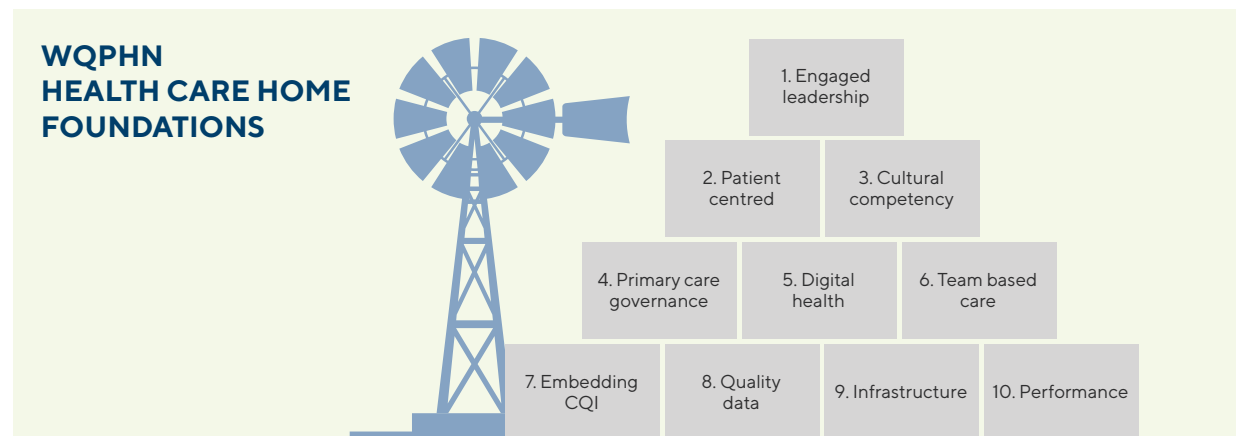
WQPHN HEALTH CARE HOME FOUNDATIONS

1. Engaged leadership

2. Patient centred

3. Cultural competency

4. Primary care governance

5. Digital health

6. Team based care

7. Embedding CQI

8. Quality data

9. Infrastructure

10. Performance